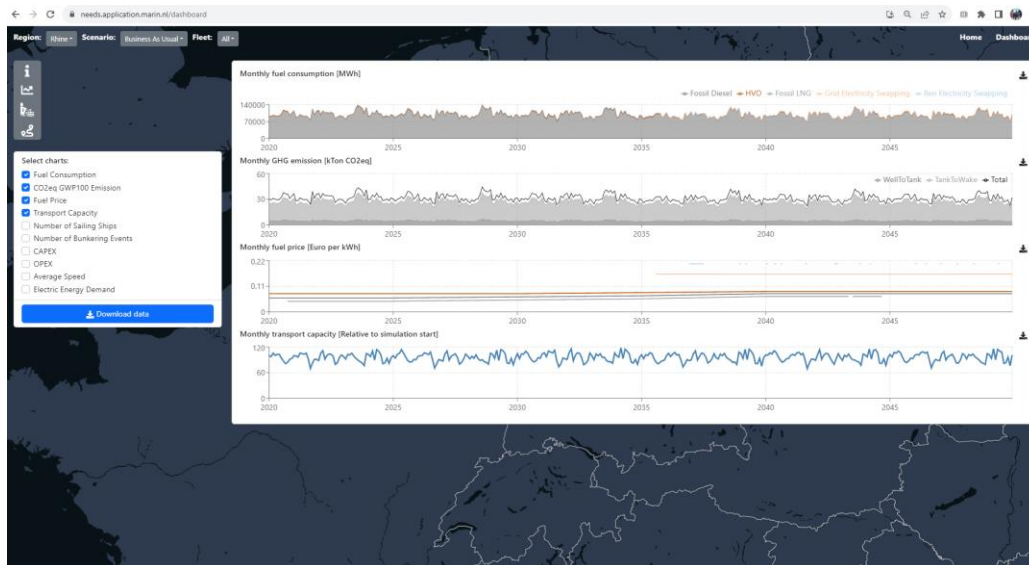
needs.application.marin.nl/dashboard

Region: Rhine Scenario: Business As Usual Fleet: All

Home Dashboa

Select charts:
Fuel Consumption
CO2eq GWP100 Emission
Fuel Price
Transport Capacity
Number of Sailing Ships
Number of Bunkering Events
CAPEX
OPEX
Average Speed
Electric Energy Demand

Download data

Monthly fuel consumption [MWh]

Fossil Diesel HVO Fossil LNG Grid Electricity Swapping Ren Electricity Swapping

140000
70000
0
2020 2025 2030 2035 2040 2045

Monthly GHG emission [kTon CO2eq]

WellToTank TankToWake Total

60
30
0
2020 2025 2030 2035 2040 2045

Monthly fuel price [Euro per kWh]

0.22
0.11
0
2020 2025 2030 2035 2040 2045

Monthly transport capacity [Relative to simulation start]

120
60
0
2020 2025 2030 2035 2040 2045